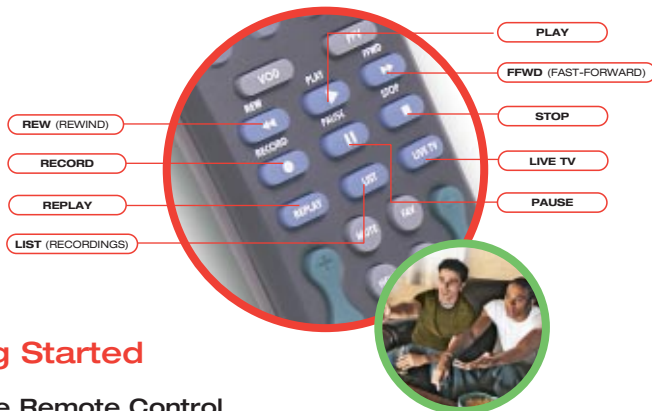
PLAY

FFWD (FAST-FORWARD)

REW (REWIND)

STOP

RECORD

LIVE TV

REPLAY

PAUSE

LIST (RECORDINGS)

VOD

PLAY

FFWD

REW

PAUSE

STOP

RECORD

LIVE TV

LIST

REPLAY

FAV

MUTE

g Started

e Remote Control